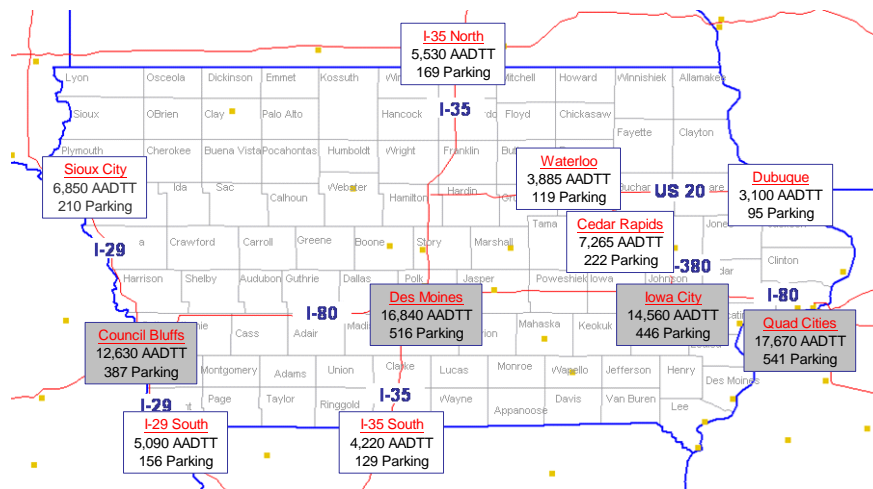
I-35 North
5,530 AADTT
169 Parking

Lyon
Osceola
Dickinson
Emmet
Kossuth
Win
Mitchell
Howard
Winnishiek
Allamakee

Sioux
OBrien
Clay
Palo Alto
Hancock
I-35
Floyd
Chickasaw
Fayette
Clayton

Plymouth
Cherokee
Buena Vista
Pocahontas
Humboldt
Wright
Franklin
Bu

Sioux City
6,850 AADTT
210 Parking

Ida
Sac
Calhoun
Webster
Hamilton
Hardin

Waterloo
3,885 AADTT
119 Parking

Buchar
US 20

Dubuque
3,100 AADTT
95 Parking

Cedar Rapids
7,265 AADTT
222 Parking

Tama
Jones

I-29
Crawford
Carroll
Greene
Boone
Story
Marshall
Clinton

Harrison
Shelby
Audubon
Guthrie
Dallas
Polk
Jasper
Poweshiek
Iowa
Johnson
-380
dar

Des Moines
16,840 AADTT
516 Parking

Iowa City
14,560 AADTT
446 Parking

I-80

Quad Cities
17,670 AADTT
541 Parking

Council Bluffs
12,630 AADTT
387 Parking

Cass
Adair
I-80
Madi
Mahaska
Keokuk

Montgomery
Adams
Union
Clarke
Lucas
Monroe
Wapello
Jefferson
Henry
Des Moines

I-29
Page
Taylor
Ringgold
I-35
Wayne
Appanoose
Davis
Van Buren
Lee

I-29 South
5,090 AADTT
156 Parking

I-35 South
4,220 AADTT
129 Parking